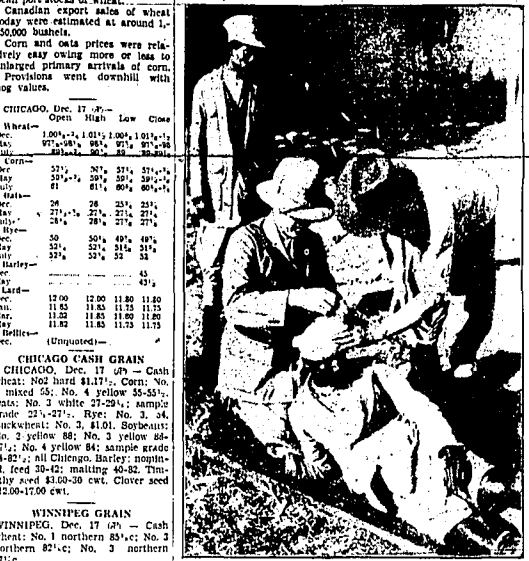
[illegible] ports stocks of wheat.

Canadian export sales of wheat today were estimated at around 1,-50,000 bushels.

Corn and oats prices were relatively easy owing more or less to enlarged primary arrivals of corn. Provisions went downhill with hog values.

CHICAGO, Dec. 17 (AP)—

| | Open | High | Low | Close |
|---|---|---|---|---|
| Wheat— | | | | |
| Dec. | 1.00¾-¾ | 1.01½ | 1.00¾ | 1.01¼-½ |
| May | 97⅞-98⅛ | 98¾ | 97⅞ | 97¾-98 |
| July | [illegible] | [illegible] | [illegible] | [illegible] |
| Corn— | | | | |
| Dec. | 57½ | 57⅝ | 57¼ | 57¼-⅜ |
| May | 59⅞-¾ | 59⅞ | 59¼ | 59⅜-¼ |
| July | 61 | 61⅛ | 60⅝ | 60⅝-¾ |
| Oats— | | | | |
| Dec. | 26 | 26 | 25¾ | 25¾ |
| May | 27⅞-¾ | 27⅞ | 27¼ | 27¼ |
| July | 28⅛ | 28⅛ | 27⅞ | 27⅞ |
| Rye— | | | | |
| Dec. | 50 | 50½ | 49⅞ | 49⅞ |
| May | 52½ | 52⅝ | 51⅝ | 51⅝ |
| July | 52⅞ | 52⅞ | 52 | 52 |
| Barley— | | | | |
| Dec. | | | | 45 |
| May | | | | 43½ |
| Lard— | | | | |
| Dec. | 12.00 | 12.00 | 11.80 | 11.80 |
| Jan. | 11.85 | 11.85 | 11.75 | 11.75 |
| Mar. | 11.82 | 11.85 | 11.80 | 11.80 |
| May | 11.82 | 11.85 | 11.75 | 11.75 |
| Bellies— | | | | |
| Dec. | (Unquoted)— | | | |

CHICAGO CASH GRAIN

CHICAGO, Dec. 17 (AP) — Cash wheat: No2 hard $1.17½. Corn: No. 4 mixed 55; No. 4 yellow 55-55½. Oats: No. 3 white 27-29¼; sample grade 22¼-27½. Rye: No. 3, 54. Buckwheat: No. 3, $1.01. Soybeans: No. 2 yellow 88; No. 3 yellow 88-¼; No. 4 yellow 84; sample grade 82¼; all Chicago. Barley: nominal. feed 30-42; malting 40-82. Timothy seed $3.00-30 cwt. Clover seed $12.00-17.00 cwt.

WINNIPEG GRAIN

WINNIPEG, Dec. 17 (AP) — Cash wheat: No. 1 northern 85⅛c; No. 3 northern 82⅛c; No. 3 northern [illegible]